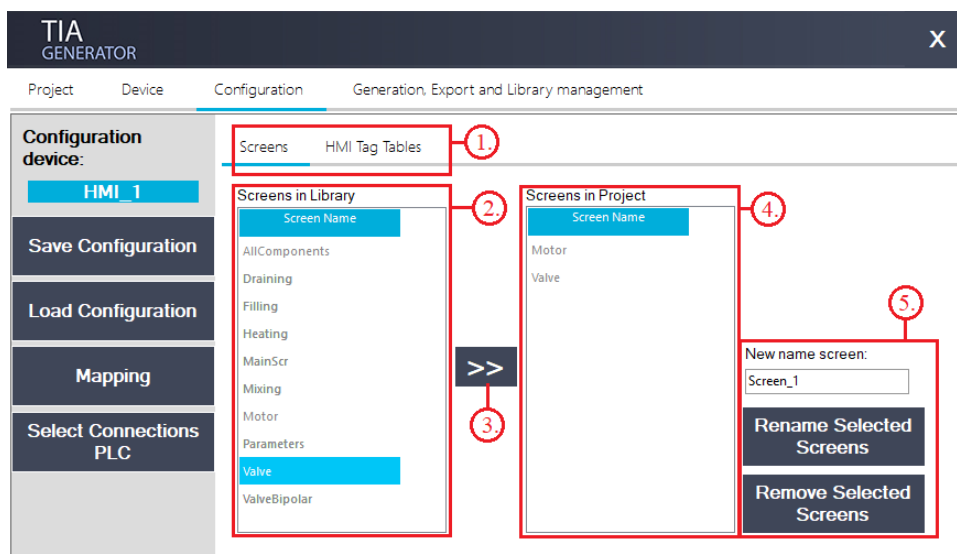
TIA
GENERATOR

X

Project Device Configuration Generation, Export and Library management

Configuration device:
HMI_1

Save Configuration
Load Configuration
Mapping
Select Connections PLC

Screens HMI Tag Tables 1.

Screens in Library 2.
Screen Name
AllComponents
Draining
Filling
Heating
MainScr
Mixing
Motor
Parameters
Valve
ValveBipolar

>>
3.

Screens in Project 4.
Screen Name
Motor
Valve

5.
New name screen:
Screen_1
Rename Selected Screens
Remove Selected Screens